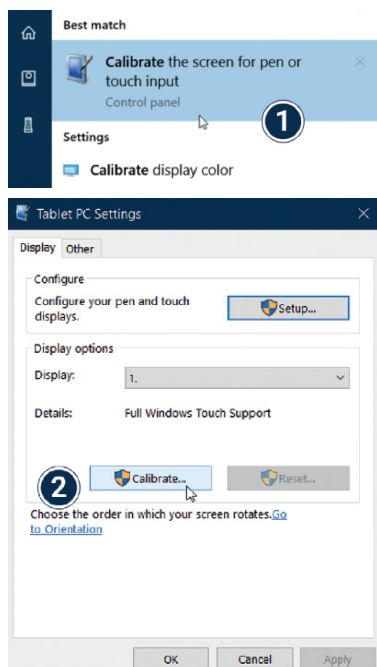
Best match

Calibrate the screen for pen or touch input
Control panel

1

Settings

Calibrate display color

Tablet PC Settings

Display Other

Configure
Configure your pen and touch displays.
Setup...

Display options
Display: 1.
Details: Full Windows Touch Support

2
Calibrate...
Reset...

Choose the order in which your screen rotates. Go to Orientation

OK Cancel Apply